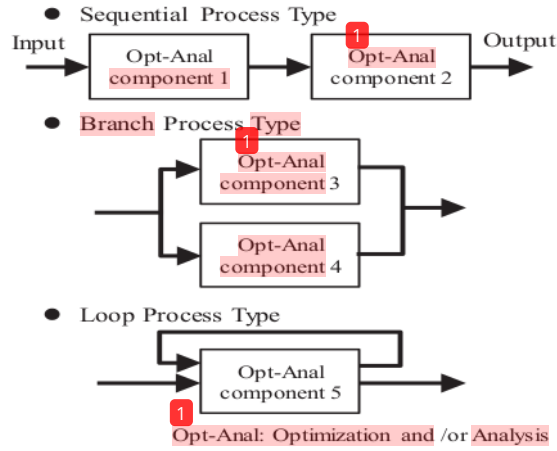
Sequential Process Type

Input

Opt-Anal component 1

1

Opt-Anal component 2

Output

Branch Process Type

1

Opt-Anal component 3

Opt-Anal component 4

Loop Process Type

Opt-Anal component 5

1

Opt-Anal: Optimization and /or Analysis